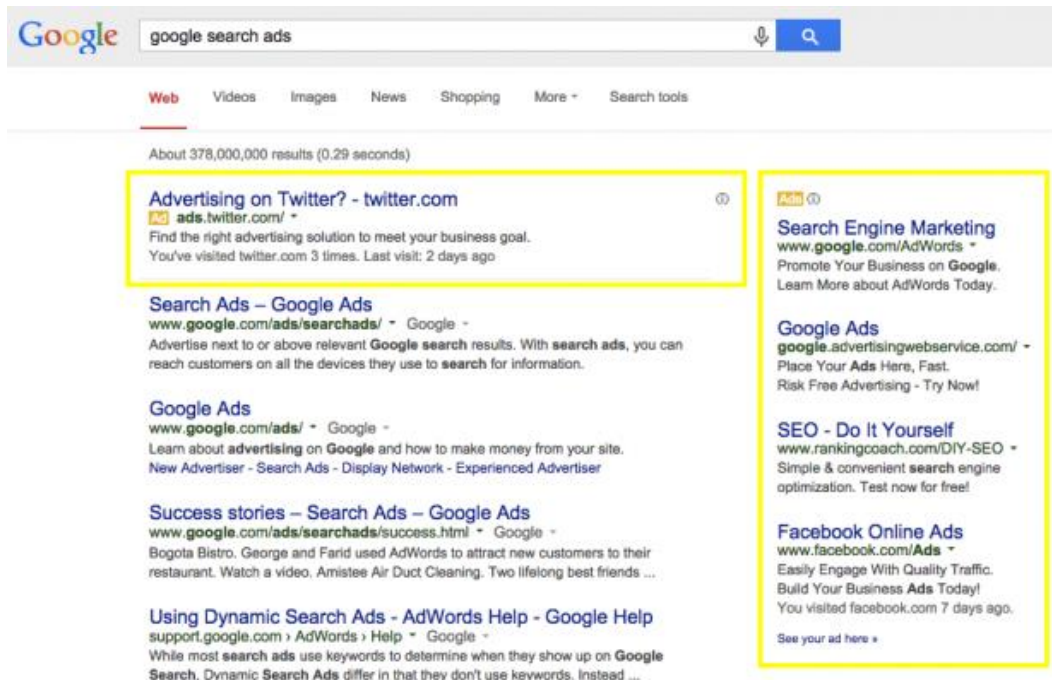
Google

google search ads

Web Videos Images News Shopping More ▾ Search tools

About 378,000,000 results (0.29 seconds)

Advertising on Twitter? - twitter.com
Ad ads.twitter.com/ ▾
Find the right advertising solution to meet your business goal.
You've visited twitter.com 3 times. Last visit: 2 days ago

Search Ads – Google Ads
www.google.com/ads/searchads/ ▾ Google ▾
Advertise next to or above relevant Google search results. With search ads, you can reach customers on all the devices they use to search for information.

Google Ads
www.google.com/ads/ ▾ Google ▾
Learn about advertising on Google and how to make money from your site.
New Advertiser - Search Ads - Display Network - Experienced Advertiser

Success stories – Search Ads – Google Ads
www.google.com/ads/searchads/success.html ▾ Google ▾
Bogota Bistro. George and Farid used AdWords to attract new customers to their restaurant. Watch a video. Amistee Air Duct Cleaning. Two lifelong best friends ...

Using Dynamic Search Ads - AdWords Help - Google Help
support.google.com › AdWords › Help ▾ Google ▾
While most search ads use keywords to determine when they show up on Google Search. Dynamic Search Ads differ in that they don't use keywords. Instead ...

Ads

Search Engine Marketing
www.google.com/AdWords ▾
Promote Your Business on Google.
Learn More about AdWords Today.

Google Ads
google.advertisingwebservice.com/ ▾
Place Your Ads Here, Fast.
Risk Free Advertising - Try Now!

SEO - Do It Yourself
www.rankingcoach.com/DIY-SEO ▾
Simple & convenient search engine optimization. Test now for free!

Facebook Online Ads
www.facebook.com/Ads ▾
Easily Engage With Quality Traffic.
Build Your Business Ads Today!
You visited facebook.com 7 days ago.

See your ad here »